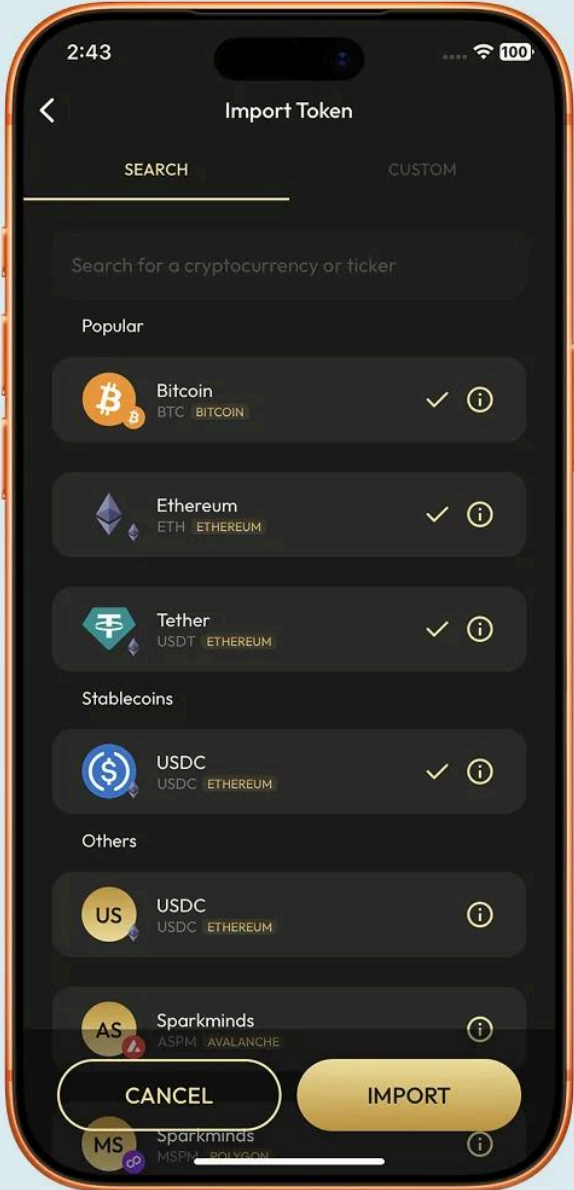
2:43

100

Import Token

SEARCH

CUSTOM

Search for a cryptocurrency or ticker

Popular

Bitcoin
BTC BITCOIN

Ethereum
ETH ETHEREUM

Tether
USDT ETHEREUM

Stablecoins

USDC
USDC ETHEREUM

Others

US
USDC
USDC ETHEREUM

AS
Sparkminds
ASPM AVALANCHE

CANCEL

IMPORT

MS
Sparkminds
MSPM POLYGON